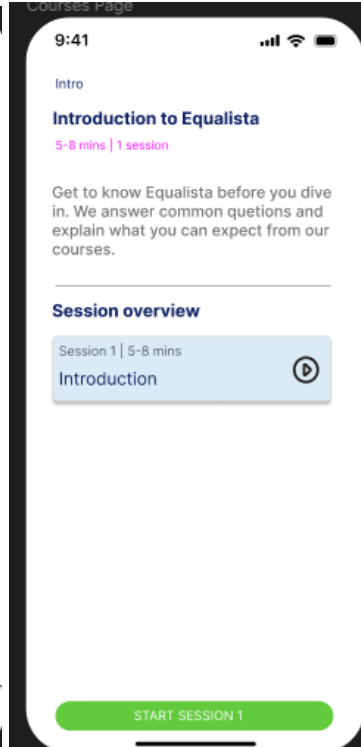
Courses Page

9:41

Intro

Introduction to Equalista

5-8 mins | 1 session

Get to know Equalista before you dive in. We answer common quetions and explain what you can expect from our courses.

Session overview

Session 1 | 5-8 mins

Introduction

START SESSION 1